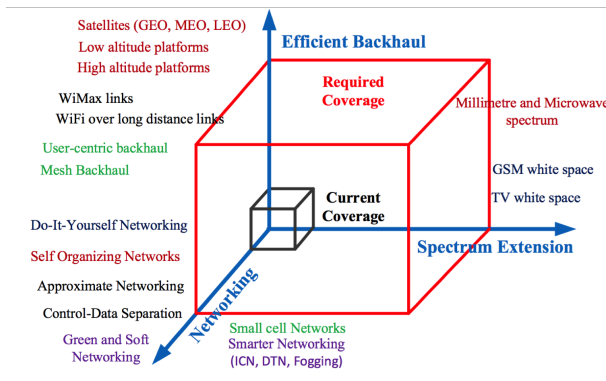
Satellites (GEO, MEO, LEO)
Low altitude platforms
High altitude platforms

Efficient Backhaul

Required Coverage

Millimetre and Microwave spectrum

WiMax links
WiFi over long distance links

User-centric backhaul
Mesh Backhaul

GSM white space
TV white space

Current Coverage

Do-It-Yourself Networking
Self Organizing Networks
Approximate Networking
Control-Data Separation
Green and Soft Networking

Spectrum Extension

Networking

Small cell Networks
Smarter Networking
(ICN, DTN, Fogging)